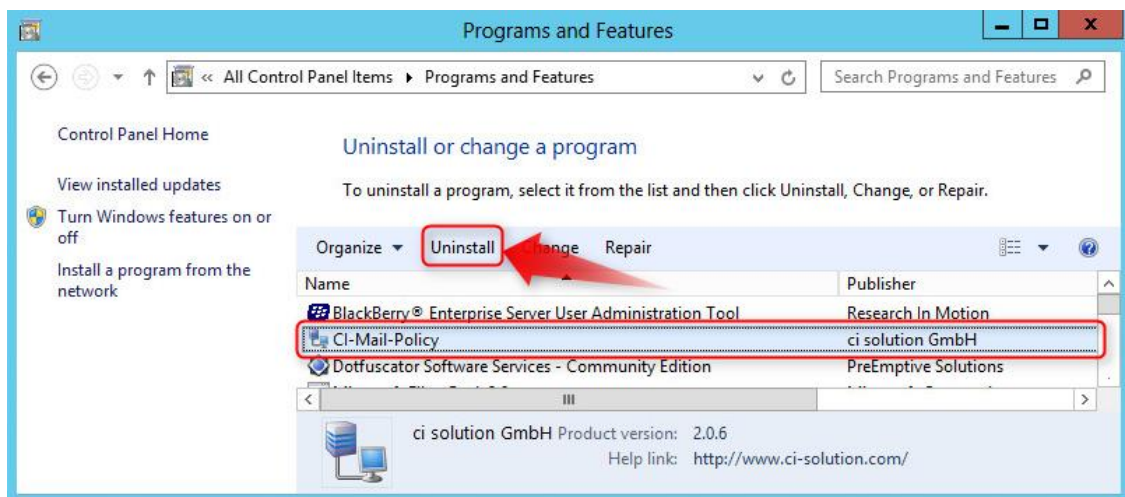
Programs and Features

« All Control Panel Items ▸ Programs and Features

Search Programs and Features

Control Panel Home

View installed updates

Turn Windows features on or off

Install a program from the network

Uninstall or change a program

To uninstall a program, select it from the list and then click Uninstall, Change, or Repair.

Organize ▾ Uninstall Change Repair

| Name | Publisher |
|---|---|
| BlackBerry® Enterprise Server User Administration Tool | Research In Motion |
| CI-Mail-Policy | ci solution GmbH |
| Dotfuscator Software Services - Community Edition | PreEmptive Solutions |

ci solution GmbH Product version: 2.0.6
Help link: http://www.ci-solution.com/